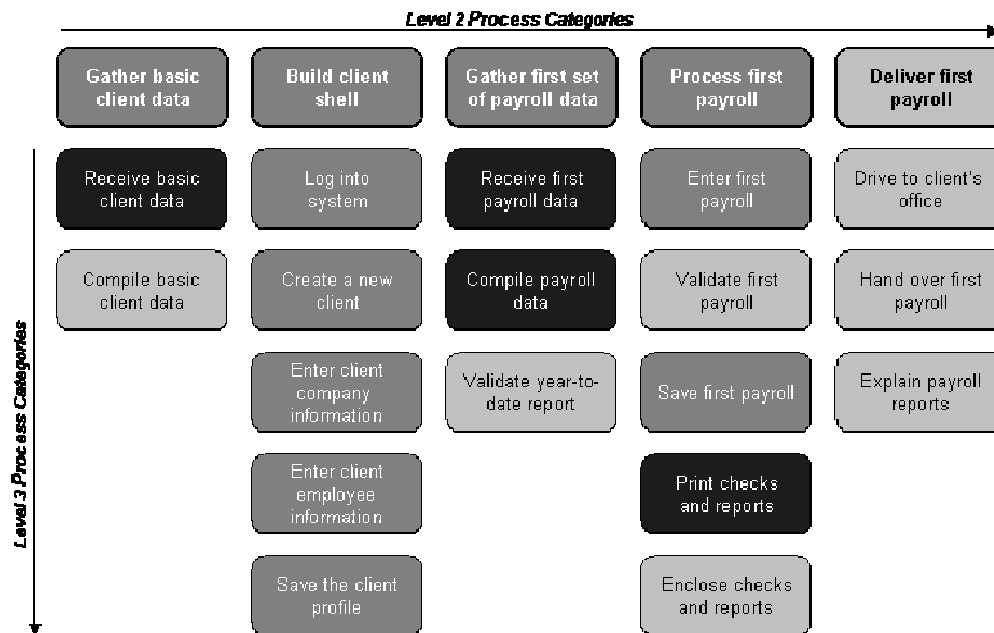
Level 2 Process Categories

Level 3 Process Categories

| Gather basic client data | Build client shell | Gather first set of payroll data | Process first payroll | Deliver first payroll |
|---|---|---|---|---|
| Receive basic client data | Log into system | Receive first payroll data | Enter first payroll | Drive to client's office |
| Compile basic client data | Create a new client | Compile payroll data | Validate first payroll | Hand over first payroll |
| | Enter client company information | Validate year-to-date report | Save first payroll | Explain payroll reports |
| | Enter client employee information | | Print checks and reports | |
| | Save the client profile | | Enclose checks and reports | |